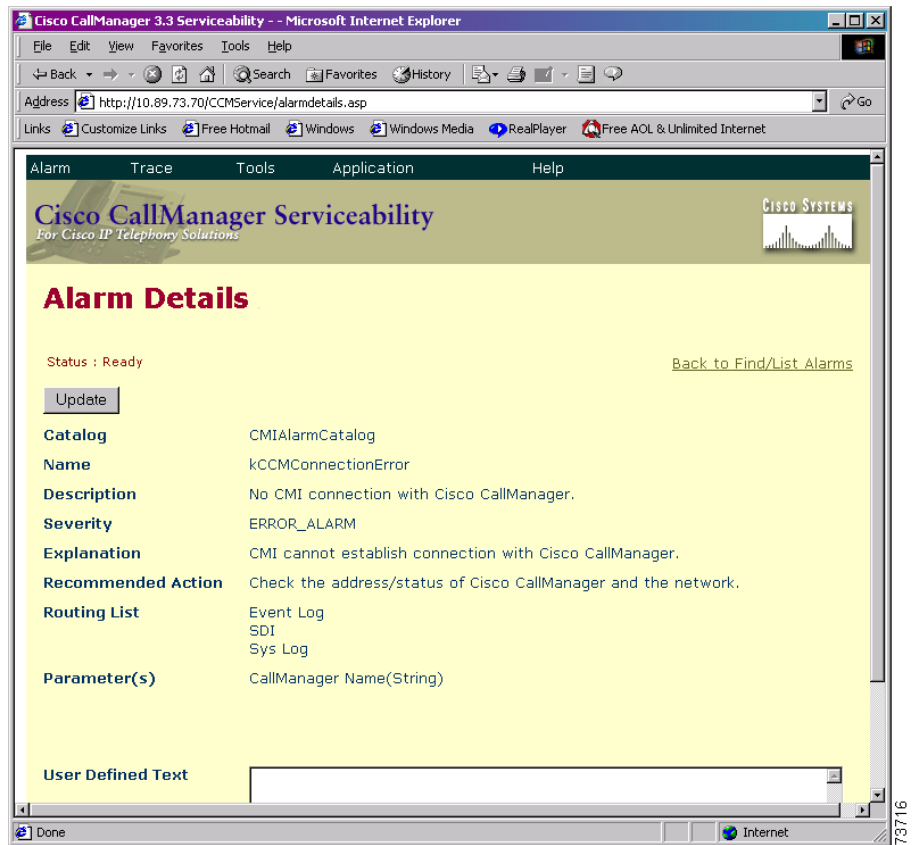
Cisco CallManager 3.3 Serviceability - - Microsoft Internet Explorer

File Edit View Favorites Tools Help

Back Search Favorites History

Address http://10.89.73.70/CCMService/alarmdetails.asp Go

Links Customize Links Free Hotmail Windows Windows Media RealPlayer Free AOL & Unlimited Internet

Alarm Trace Tools Application Help

Cisco CallManager Serviceability
For Cisco IP Telephony Solutions

Cisco Systems

Alarm Details

Status : Ready

Back to Find/List Alarms

Update

| | |
|---|---|
| Catalog | CMIAlarmCatalog |
| Name | kCCMConnectionError |
| Description | No CMI connection with Cisco CallManager. |
| Severity | ERROR_ALARM |
| Explanation | CMI cannot establish connection with Cisco CallManager. |
| Recommended Action | Check the address/status of Cisco CallManager and the network. |
| Routing List | Event Log<br>SDI<br>Sys Log |
| Parameter(s) | CallManager Name(String) |

User Defined Text

Done Internet

73716